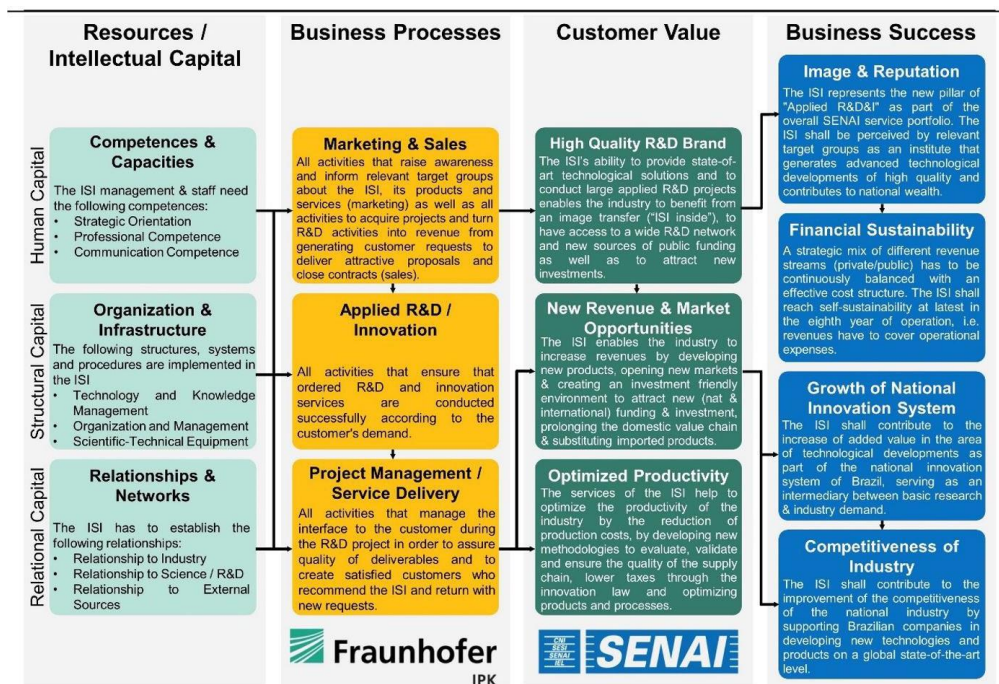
Resources / Intellectual Capital

Business Processes

Customer Value

Business Success

Human Capital

Competences & Capacities

The ISI management & staff need the following competences:
- Strategic Orientation
- Professional Competence
- Communication Competence

Structural Capital

Organization & Infrastructure

The following structures, systems and procedures are implemented in the ISI
- Technology and Knowledge Management
- Organization and Management
- Scientific-Technical Equipment

Relational Capital

Relationships & Networks

The ISI has to establish the following relationships:
- Relationship to Industry
- Relationship to Science / R&D
- Relationship to External Sources

Marketing & Sales

All activities that raise awareness and inform relevant target groups about the ISI, its products and services (marketing) as well as all activities to acquire projects and turn R&D activities into revenue from generating customer requests to deliver attractive proposals and close contracts (sales).

Applied R&D / Innovation

All activities that ensure that ordered R&D and innovation services are conducted successfully according to the customer's demand.

Project Management / Service Delivery

All activities that manage the interface to the customer during the R&D project in order to assure quality of deliverables and to create satisfied customers who recommend the ISI and return with new requests.

Fraunhofer
IPK

High Quality R&D Brand

The ISI's ability to provide state-of-art technological solutions and to conduct large applied R&D projects enables the industry to benefit from an image transfer ("ISI inside"), to have access to a wide R&D network and new sources of public funding as well as to attract new investments.

New Revenue & Market Opportunities

The ISI enables the industry to increase revenues by developing new products, opening new markets & creating an investment friendly environment to attract new (nat & international) funding & investment, prolonging the domestic value chain & substituting imported products.

Optimized Productivity

The services of the ISI help to optimize the productivity of the industry by the reduction of production costs, by developing new methodologies to evaluate, validate and ensure the quality of the supply chain, lower taxes through the innovation law and optimizing products and processes.

CNI SESI SENAI IEL SENAI

Image & Reputation

The ISI represents the new pillar of "Applied R&D&I" as part of the overall SENAI service portfolio. The ISI shall be perceived by relevant target groups as an institute that generates advanced technological developments of high quality and contributes to national wealth.

Financial Sustainability

A strategic mix of different revenue streams (private/public) has to be continuously balanced with an effective cost structure. The ISI shall reach self-sustainability at latest in the eighth year of operation, i.e. revenues have to cover operational expenses.

Growth of National Innovation System

The ISI shall contribute to the increase of added value in the area of technological developments as part of the national innovation system of Brazil, serving as an intermediary between basic research & industry demand.

Competitiveness of Industry

The ISI shall contribute to the improvement of the competitiveness of the national industry by supporting Brazilian companies in developing new technologies and products on a global state-of-the-art level.